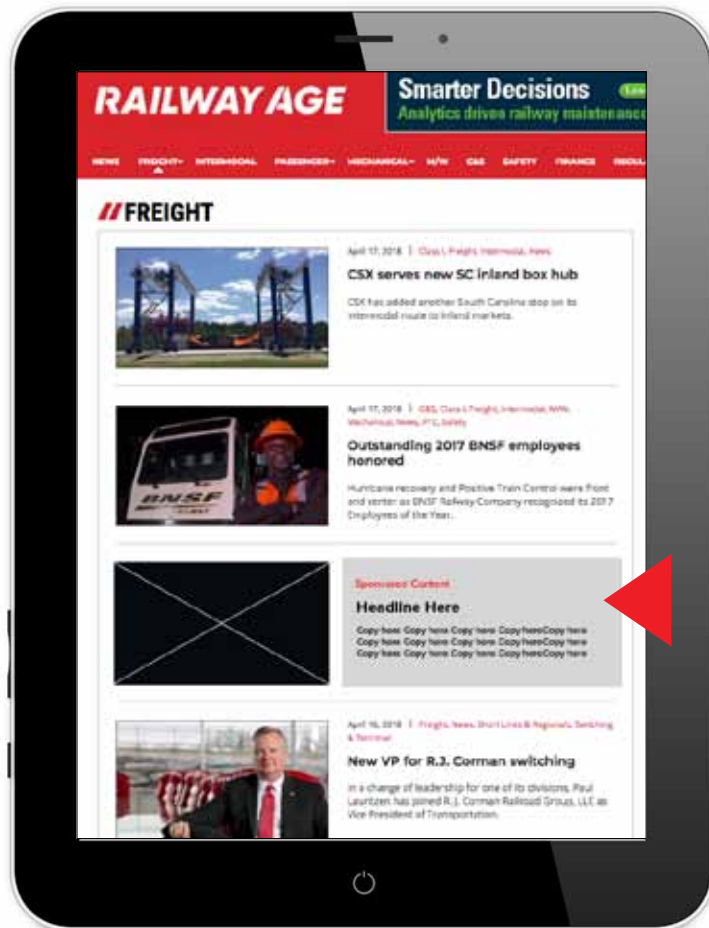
RAILWAY AGE

Smarter Decisions
Analytics driven railway maintenance

NEWS FREIGHT INTERMODAL PASSENGER MECHANICAL M/W C&S SAFETY FINANCE REGUL

// FREIGHT

April 17, 2018 | Class I, Freight, Intermodal, News
CSX serves new SC inland box hub
CSX has added another South Carolina stop on its intermodal route to inland markets.

April 17, 2018 | C&S, Class I, Freight, Intermodal, M/W, Mechanical, News, PTC, Safety
Outstanding 2017 BNSF employees honored
Hurricane recovery and Positive Train Control were front and center as BNSF Railway Company recognized its 2017 Employees of the Year.

BNSF

Sponsored Content
Headline Here
Copy here Copy here Copy here Copy hereCopy here Copy here Copy here Copy here Copy hereCopy here Copy here Copy here Copy here Copy hereCopy here

April 16, 2018 | Freight, News, Short Lines & Regionals, Switching & Terminal
New VP for R.J. Corman switching
In a change of leadership for one of its divisions, Paul Lauritzen has joined R.J. Corman Railroad Group, LLC as Vice President of Transportation.